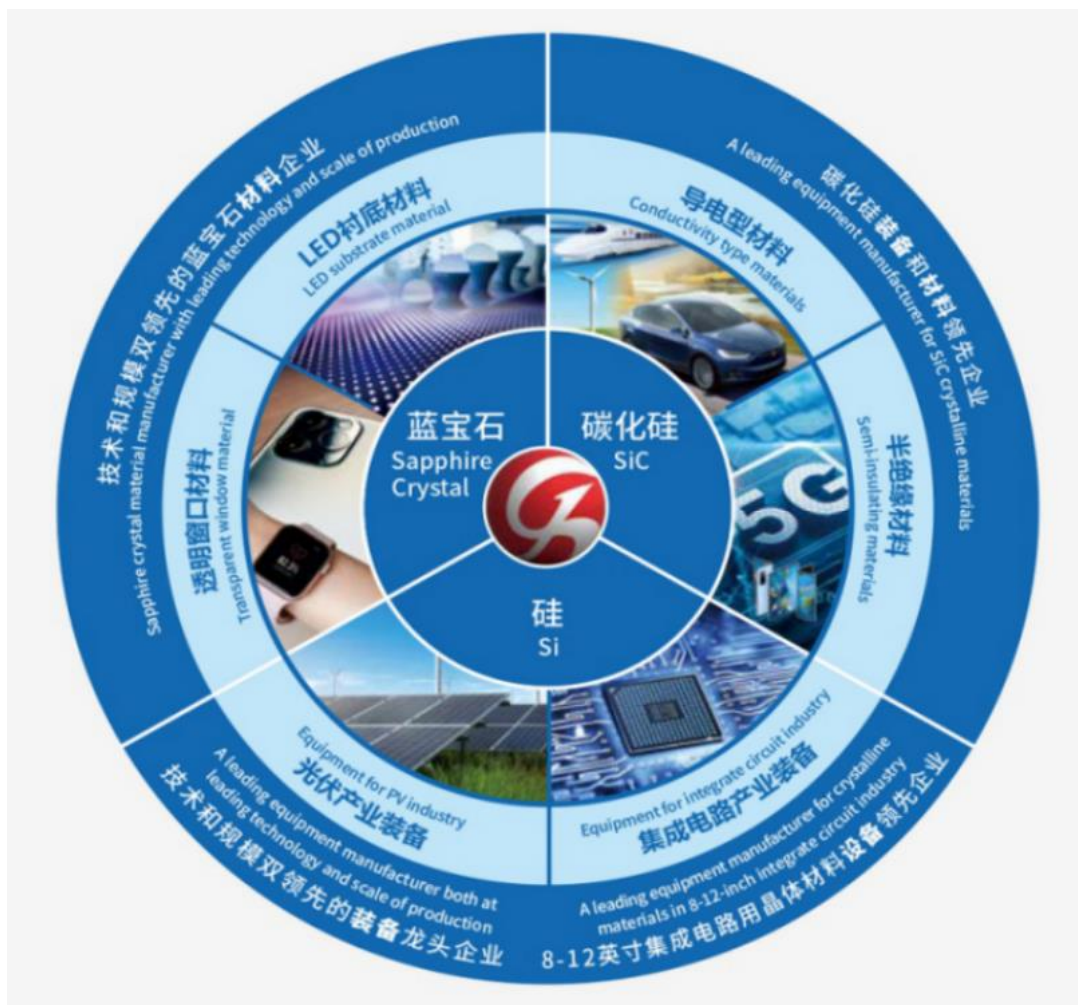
技术和规模双领先的蓝宝石材料企业
Sapphire crystal material manufacturer with leading technology and scale of production

LED衬底材料
LED substrate material

透明窗口材料
Transparent window material

碳化硅装备和材料领先企业
A leading equipment manufacturer for SiC crystalline materials

导电型材料
Conductivity type materials

半绝缘材料
Semi-insulating materials

5G

蓝宝石
Sapphire
Crystal

碳化硅
SiC

硅
Si

Equipment for PV industry
光伏产业装备

A leading equipment manufacturer both at leading technology and scale of production
技术和规模双领先的装备龙头企业

Equipment for integrate circuit industry
集成电路产业装备

A leading equipment manufacturer for crystalline materials in 8-12-inch integrate circuit industry
8-12英寸集成电路用晶体材料设备领先企业